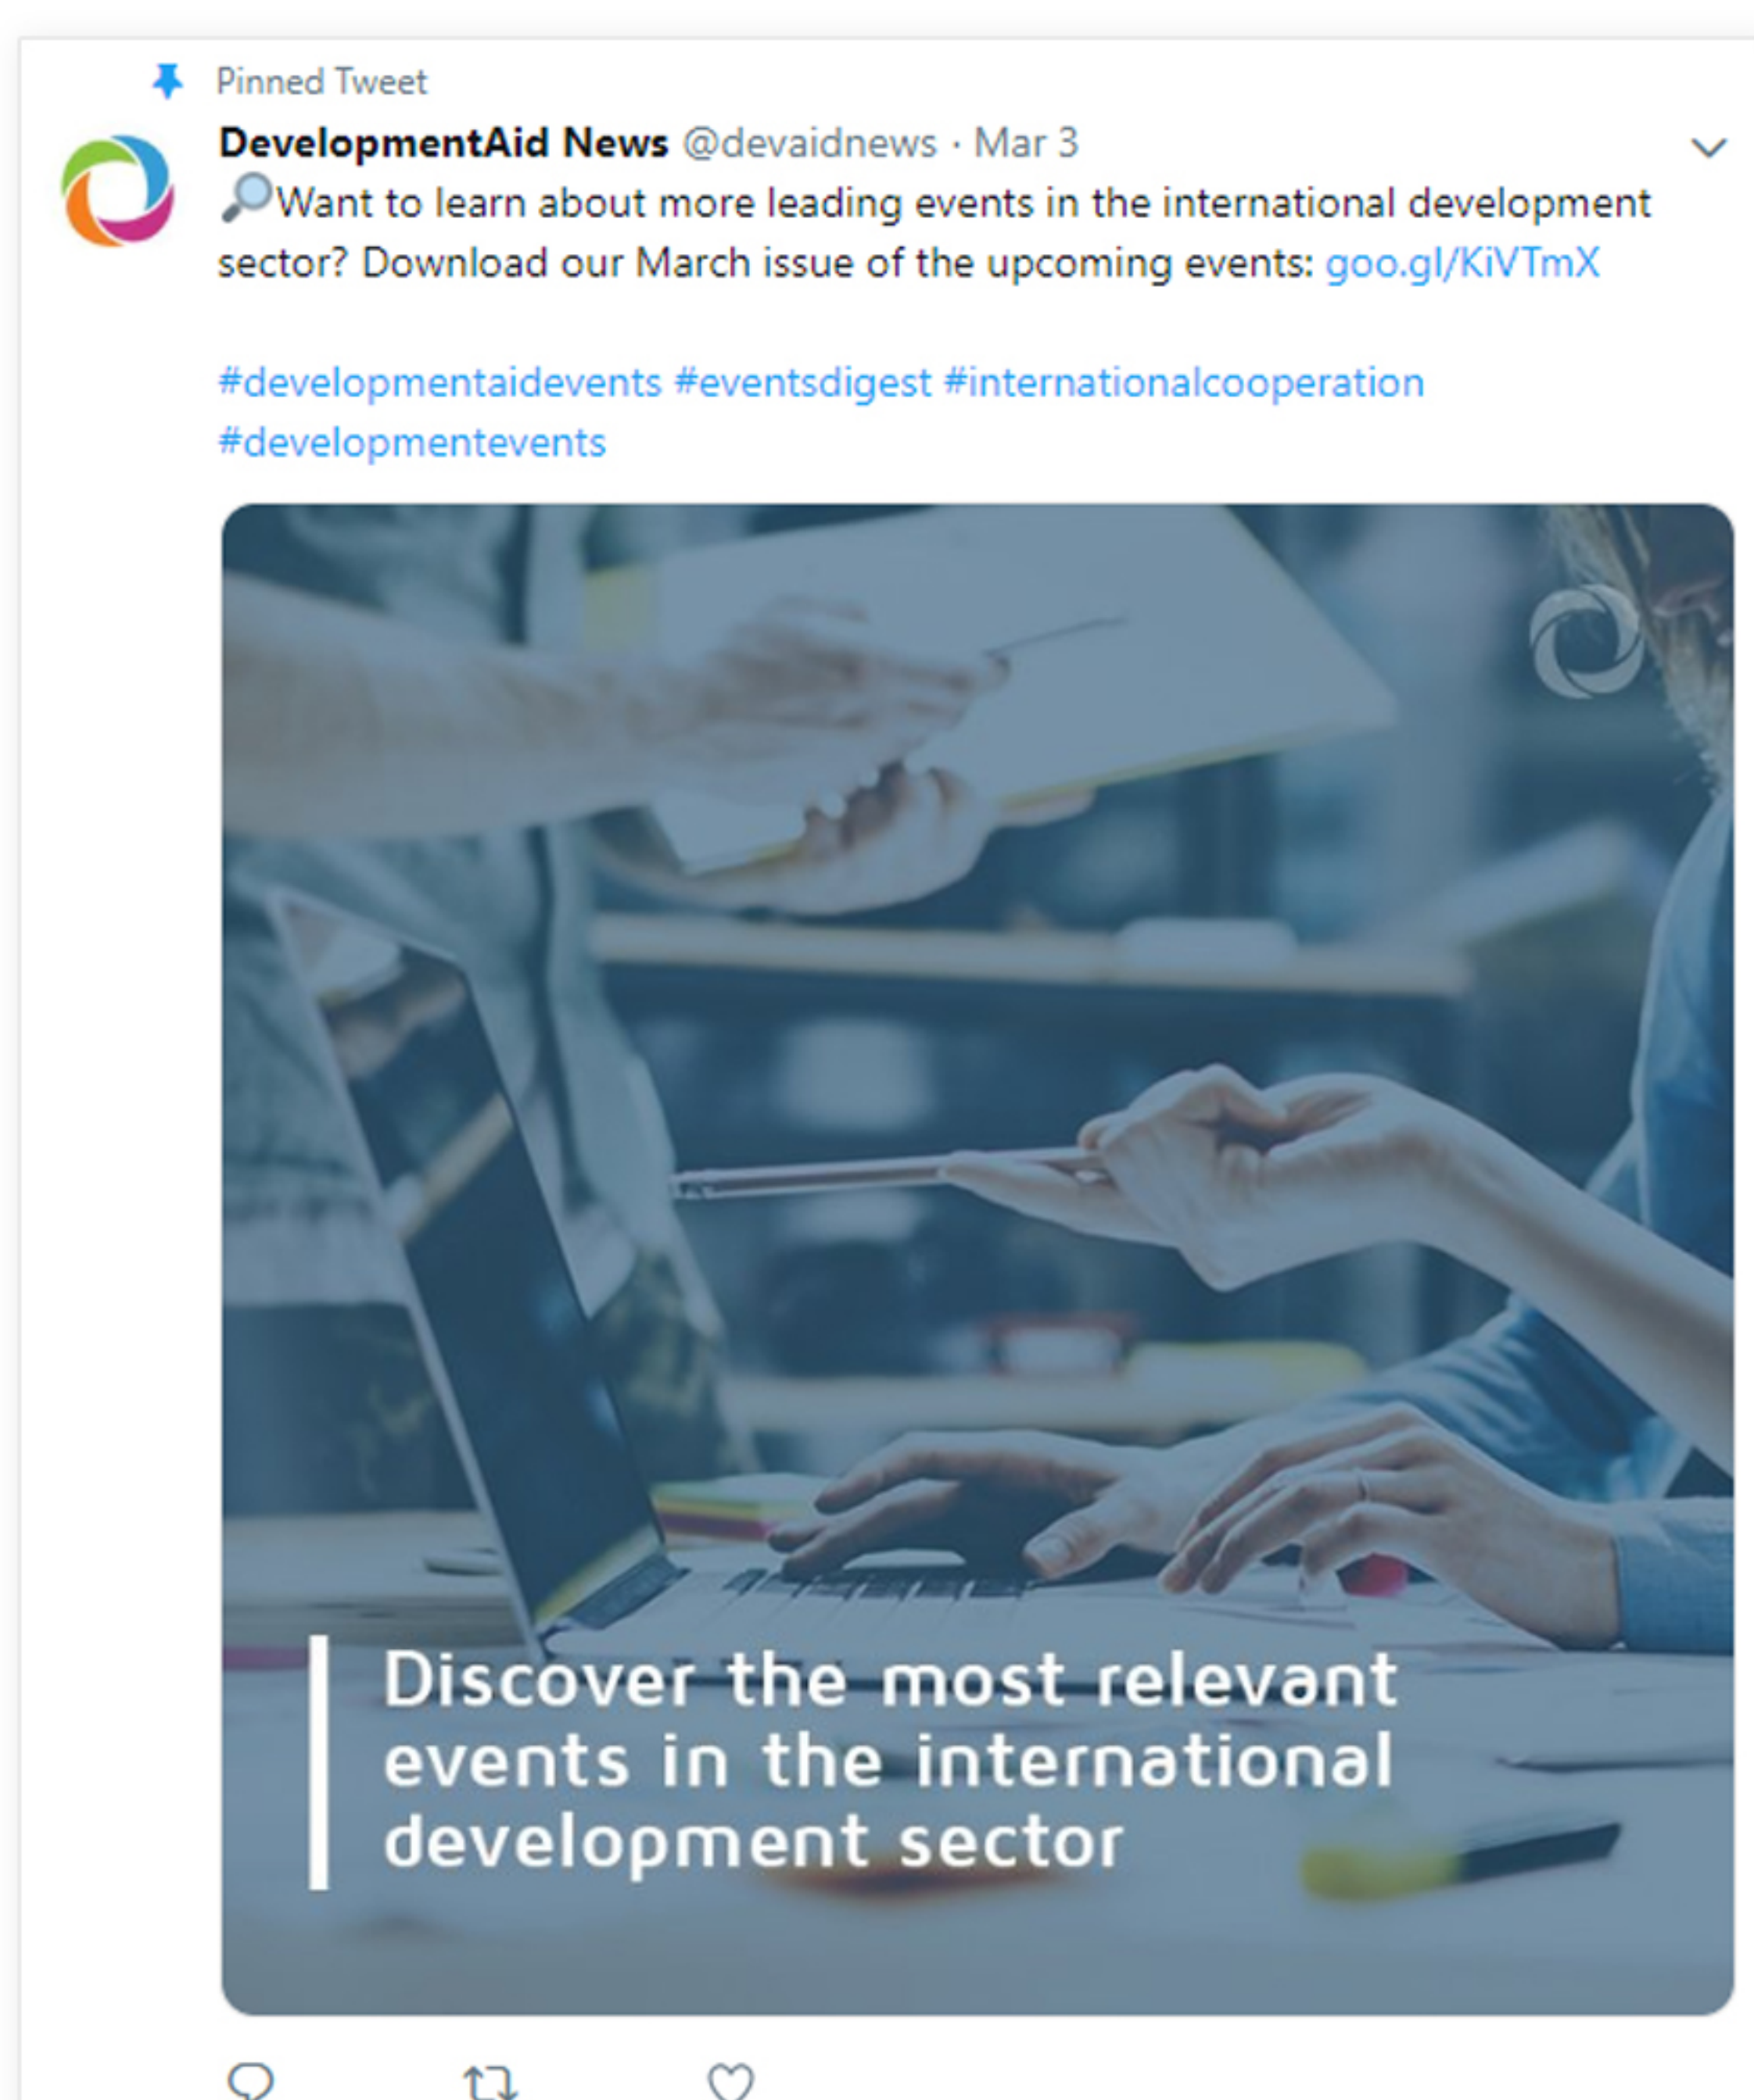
Pinned Tweet

DevelopmentAid News @devaidnews · Mar 3

🔎Want to learn about more leading events in the international development sector? Download our March issue of the upcoming events: goo.gl/KiVTmX

#developmentaidevents #eventsdigest #internationalcooperation #developmentevents

Discover the most relevant events in the international development sector